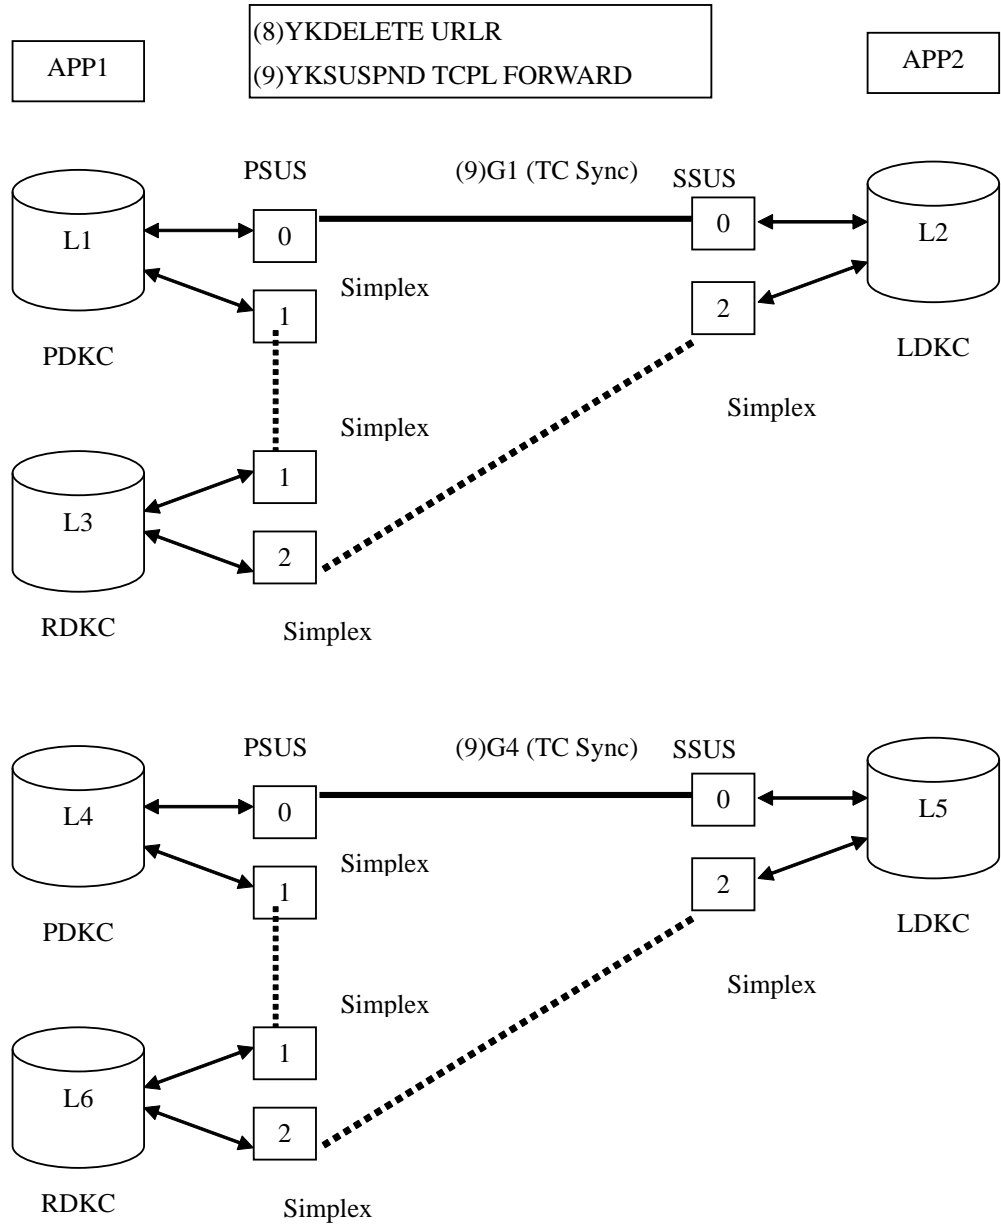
APP1

(8)YKDELETE URLR
(9)YKSUSPND TCPL FORWARD

APP2

PSUS

(9)G1 (TC Sync)

SSUS

L1

0

0

L2

Simplex

1

2

PDKC

LDKC

Simplex

Simplex

L3

1

2

RDKC

Simplex

PSUS

(9)G4 (TC Sync)

SSUS

L4

0

0

L5

Simplex

1

2

PDKC

LDKC

Simplex

Simplex

L6

1

2

RDKC

Simplex